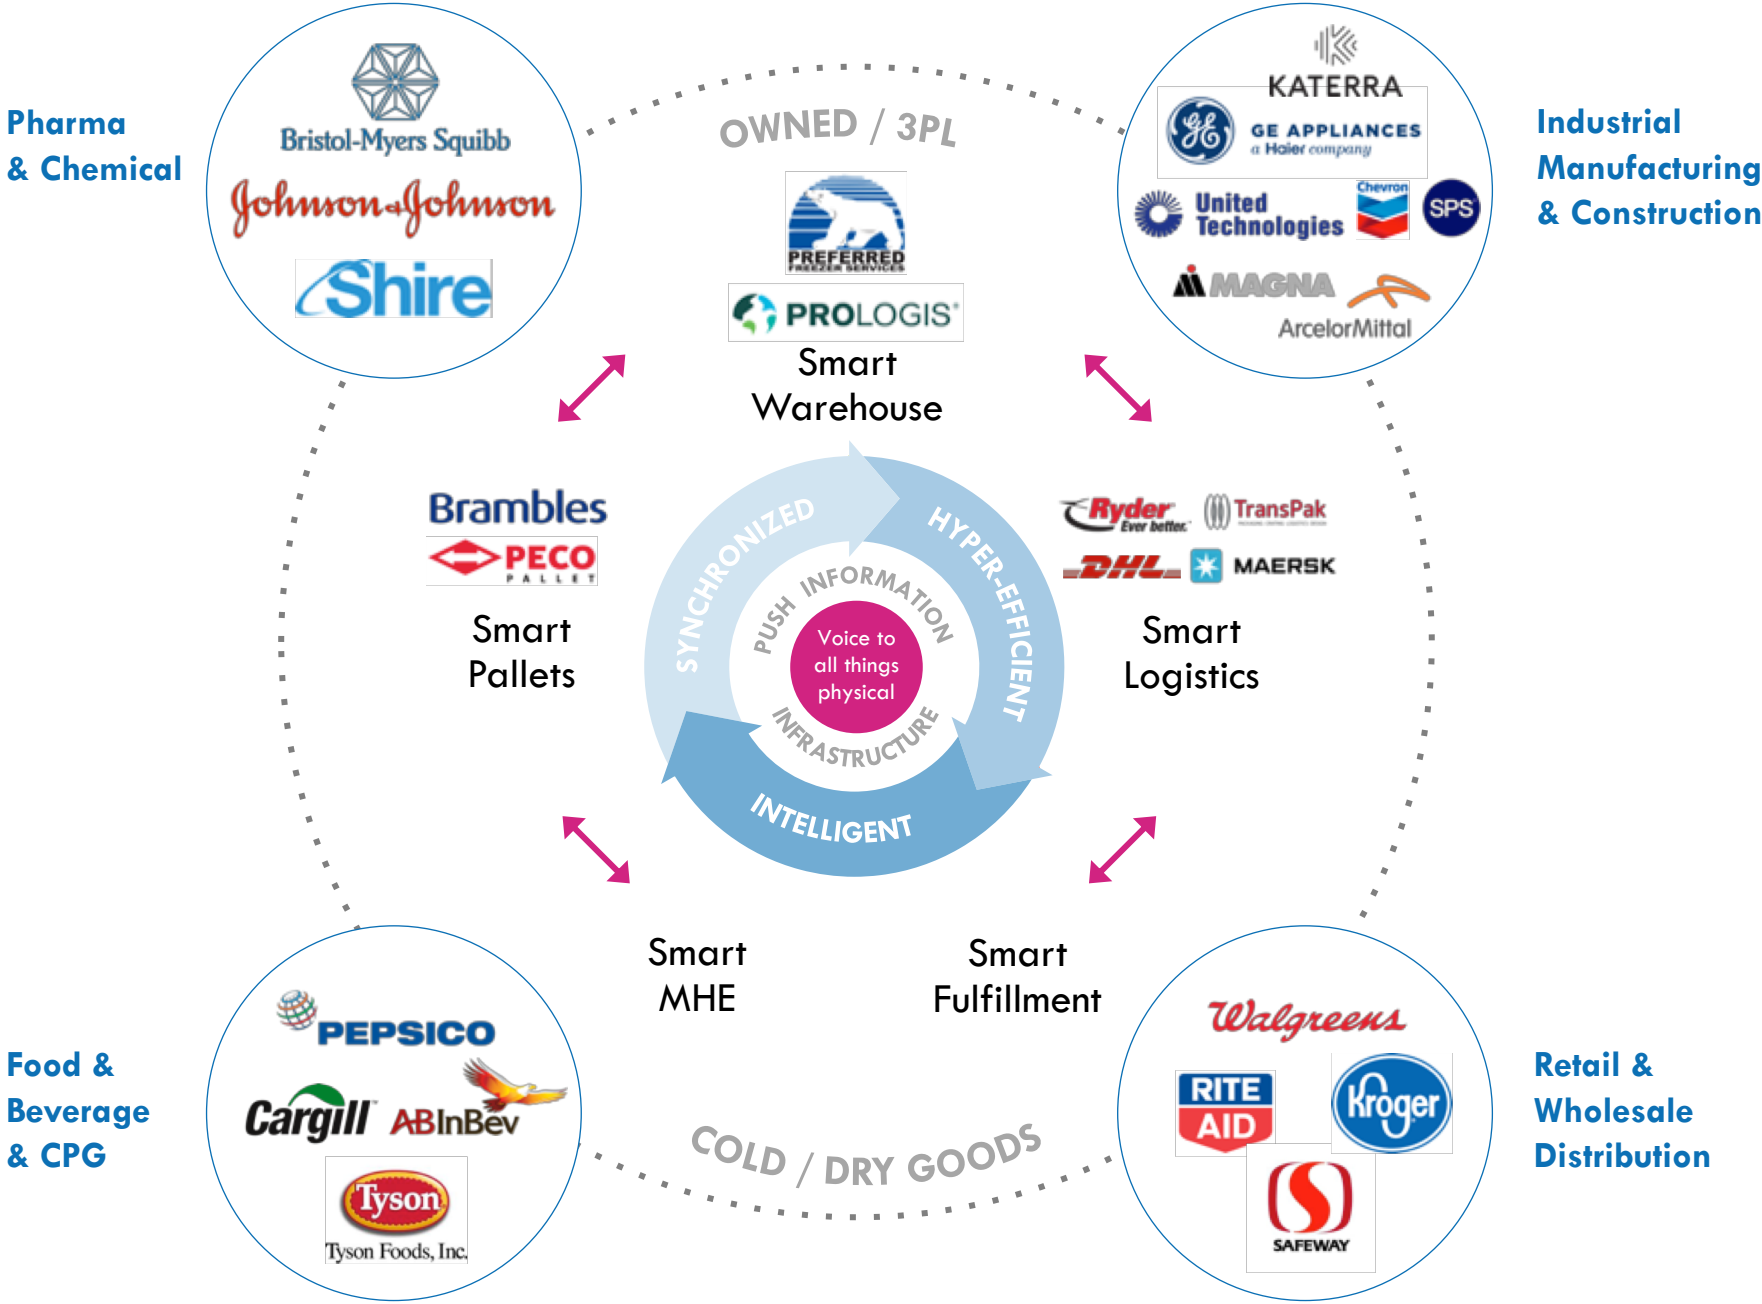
Pharma & Chemical

Bristol-Myers Squibb
Johnson & Johnson
Shire

OWNED / 3PL

PREFERRED FREEZER SERVICES
PROLOGIS
Smart Warehouse

KATERRA
GE APPLIANCES a Haier company
United Technologies
Chevron
SPS
MAGNA
ArcelorMittal

Industrial Manufacturing & Construction

Brambles
PECO PALLET
Smart Pallets

SYNCHRONIZED
HYPER-EFFICIENT
INTELLIGENT
PUSH INFORMATION
INFRASTRUCTURE
Voice to all things physical

Ryder Ever better.
TransPak
DHL
MAERSK
Smart Logistics

Smart MHE

Smart Fulfillment

Food & Beverage & CPG

PEPSICO
Cargill
ABInBev
Tyson
Tyson Foods, Inc.

COLD / DRY GOODS

Walgreens
RITE AID
Kroger
SAFEWAY

Retail & Wholesale Distribution